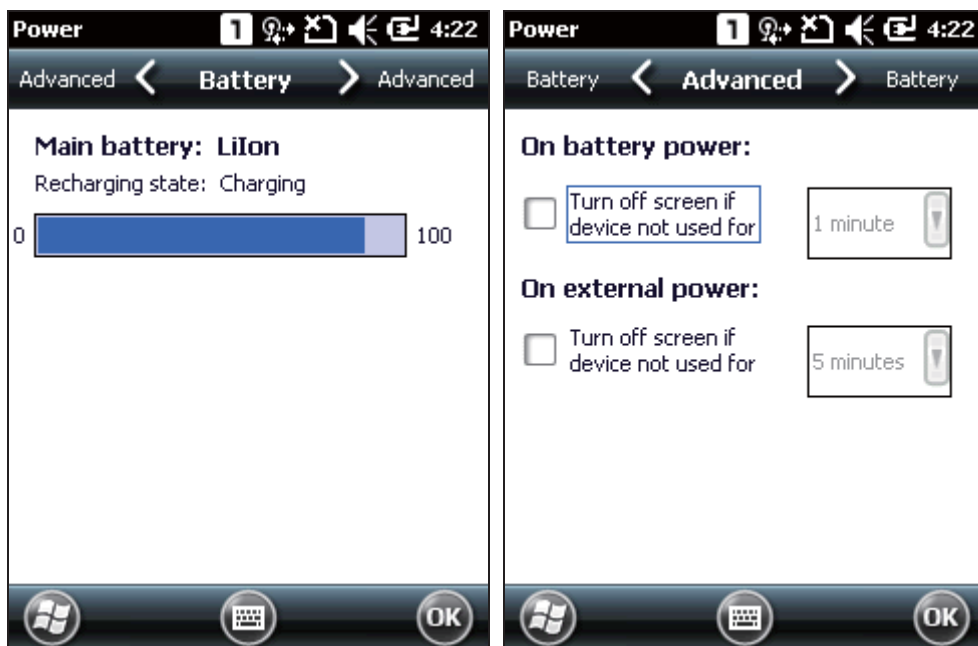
Power 1 4:22

Advanced < Battery > Advanced

Main battery: LiIon

Recharging state: Charging

0 100

OK

Power 1 4:22

Battery < Advanced > Battery

On battery power:

Turn off screen if device not used for

1 minute

On external power:

Turn off screen if device not used for

5 minutes

OK